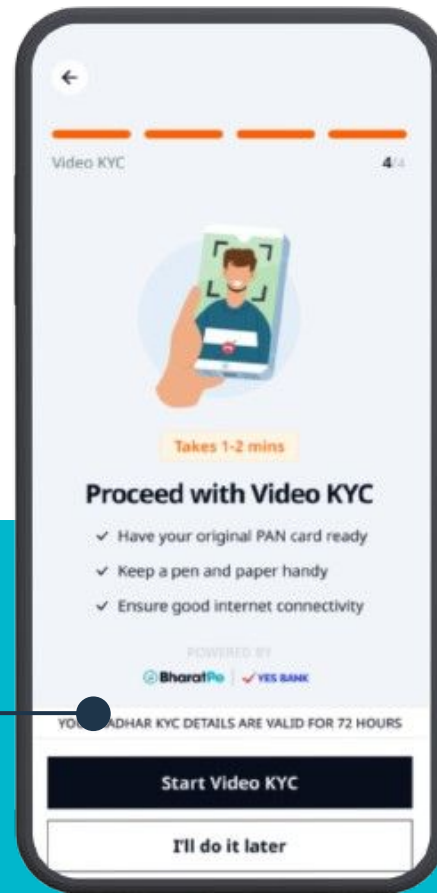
Video KYC

4/4

Takes 1-2 mins

Proceed with Video KYC

✓ Have your original PAN card ready

✓ Keep a pen and paper handy

✓ Ensure good internet connectivity

POWERED BY

BharatPe | YES BANK

YO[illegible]ADHAR KYC DETAILS ARE VALID FOR 72 HOURS

Start Video KYC

I'll do it later